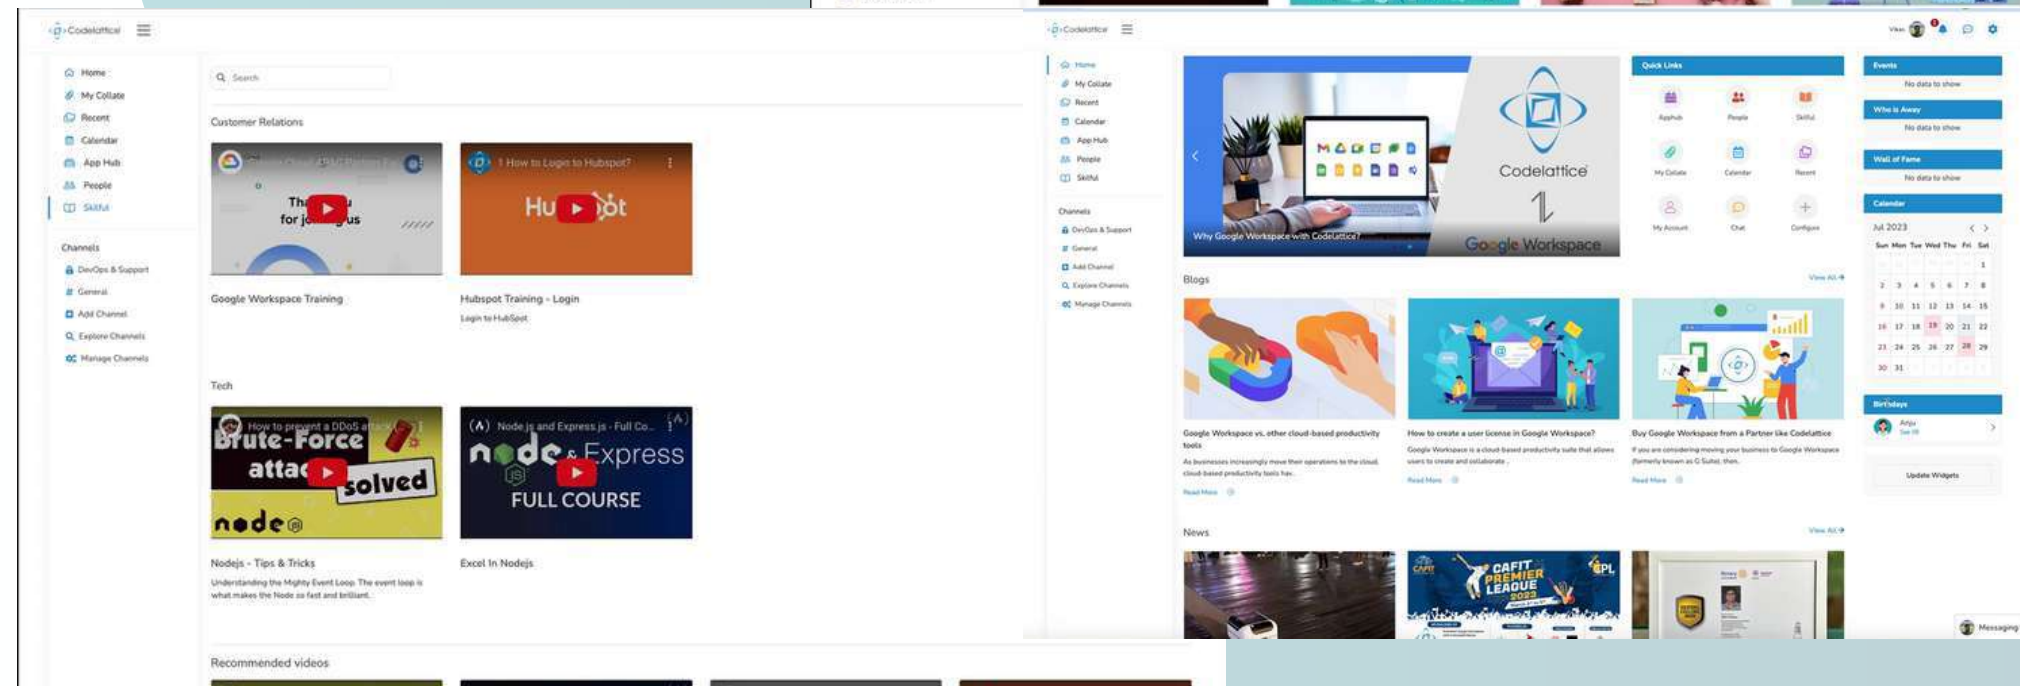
Codelattice

Home
My Collate
Recent
Calendar
App Hub
People
Skitful

Channels
DevOps & Support
General
Add Channel
Explore Channels
Manage Channels

Search

Customer Relations

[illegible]
for j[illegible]us

Google Workspace Training

1 How to Login to Hubspot?
Hu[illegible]ot

Hubspot Training - Login
Login to HubSpot

Tech

How to prevent a DDoS attack
Brute-Force attac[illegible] solved
node

Nodejs - Tips & Tricks
Understanding the Mighty Event Loop. The event loop is what makes the Node so fast and brilliant.

Node.js and Express.js - Full Co...
node & Express
FULL COURSE

Excel In Nodejs

Recommended videos

Codelattice

Home
My Collate
Recent
Calendar
App Hub
People
Skitful

Channels
DevOps & Support
General
Add Channel
Explore Channels
Manage Channels

Codelattice
Google Workspace
Why Google Workspace with Codelattice?

Quick Links
Apphub
People
Skitful
My Collate
Calendar
Recent
My Account
Chat
Configure

Events
No data to show

Who is Away
No data to show

Wall of Fame
No data to show

Calendar
Jul 2023
Sun Mon Tue Wed Thu Fri Sat

Birthdays
Anju

Update Widgets

Blogs
View All

Google Workspace vs. other cloud-based productivity tools
As businesses increasingly move their operations to the cloud, cloud-based productivity tools has...
Read More

How to create a user license in Google Workspace?
Google Workspace is a cloud-based productivity suite that allows users to create and collaborate...
Read More

Buy Google Workspace from a Partner like Codelattice
If you are considering moving your business to Google Workspace (formerly known as G Suite), then...
Read More

News
View All

CAFIT PREMIER LEAGUE 2023
CPL

Messaging